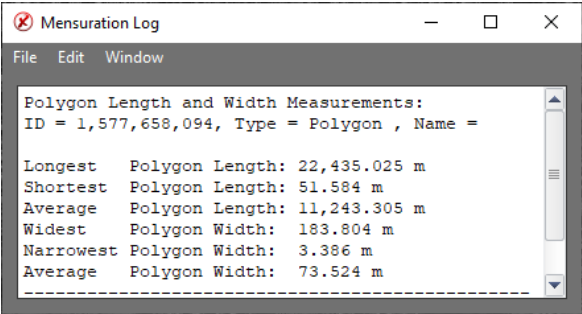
Mensuration Log

File Edit Window

Polygon Length and Width Measurements:
ID = 1,577,658,094, Type = Polygon , Name =

Longest Polygon Length: 22,435.025 m
Shortest Polygon Length: 51.584 m
Average Polygon Length: 11,243.305 m
Widest Polygon Width: 183.804 m
Narrowest Polygon Width: 3.386 m
Average Polygon Width: 73.524 m
----------------------------------------------